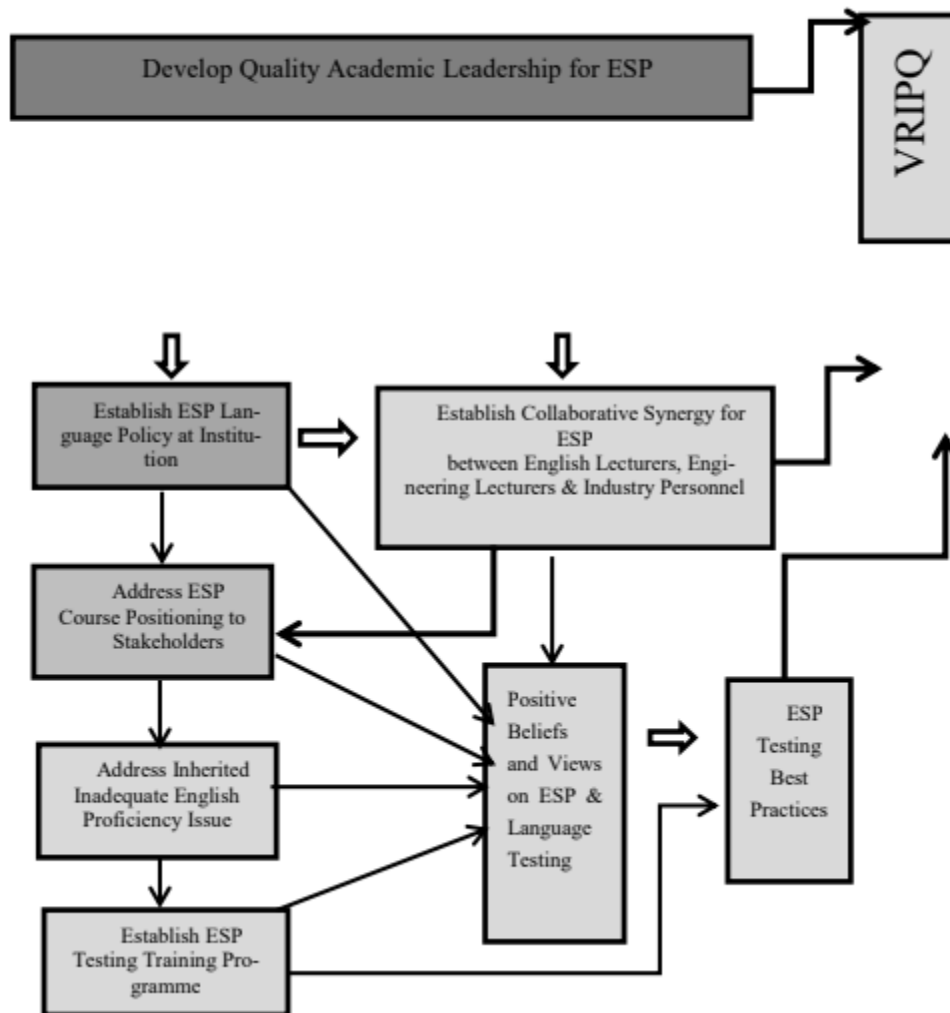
Develop Quality Academic Leadership for ESP

VRIPQ

Establish ESP Language Policy at Institution

Establish Collaborative Synergy for ESP between English Lecturers, Engineering Lecturers & Industry Personnel

Address ESP Course Positioning to Stakeholders

Positive Beliefs and Views on ESP & Language Testing

ESP Testing Best Practices

Address Inherited Inadequate English Proficiency Issue

Establish ESP Testing Training Programme